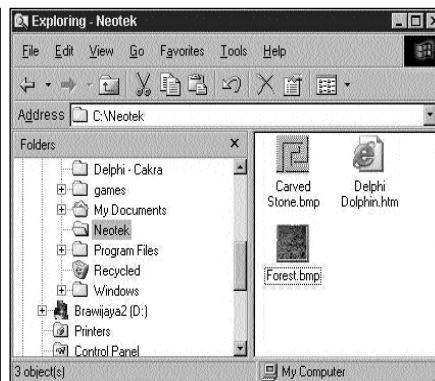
Exploring - Neotek

File Edit View Go Favorites Tools Help

Address C:\Neotek

Folders

Delphi - Cakra
games
My Documents
Neotek
Program Files
Recycled
Windows
Brawijaya2 (D:)
Printers
Control Panel

Carved Stone.bmp
Delphi Dolphin.htm
Forest.bmp

3 object(s)
My Computer